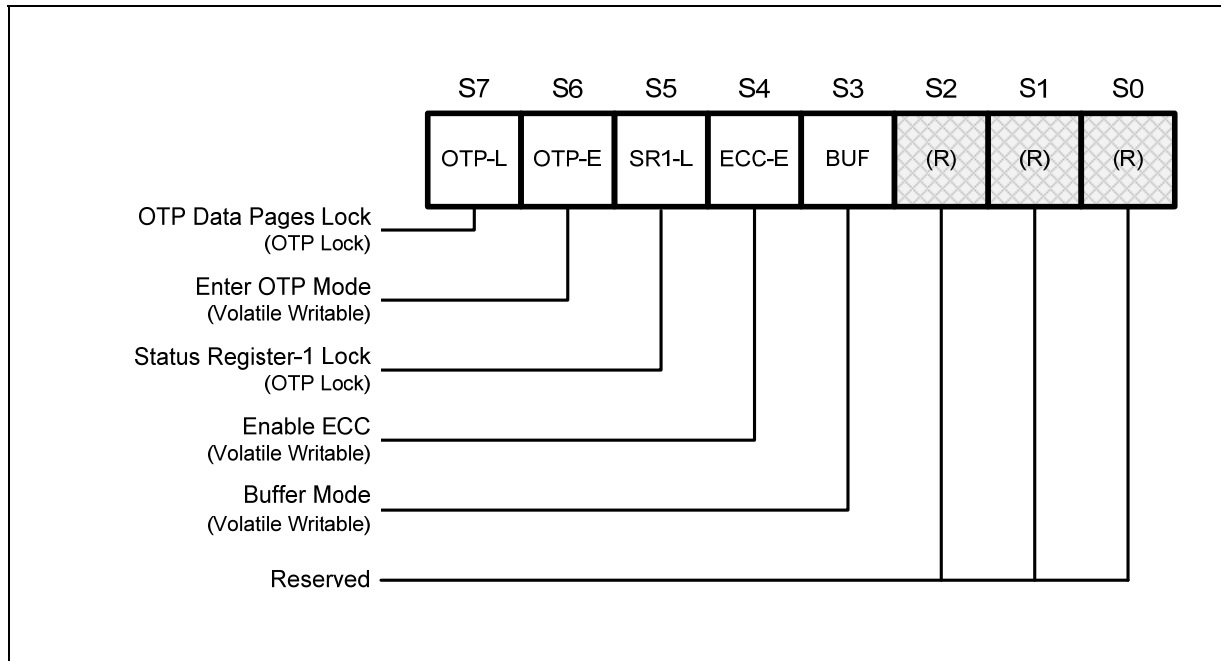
| S7 | S6 | S5 | S4 | S3 | S2 | S1 | S0 |
|---|---|---|---|---|---|---|---|
| OTP-L | OTP-E | SR1-L | ECC-E | BUF | (R) | (R) | (R) |

OTP Data Pages Lock
(OTP Lock)

Enter OTP Mode
(Volatile Writable)

Status Register-1 Lock
(OTP Lock)

Enable ECC
(Volatile Writable)

Buffer Mode
(Volatile Writable)

Reserved